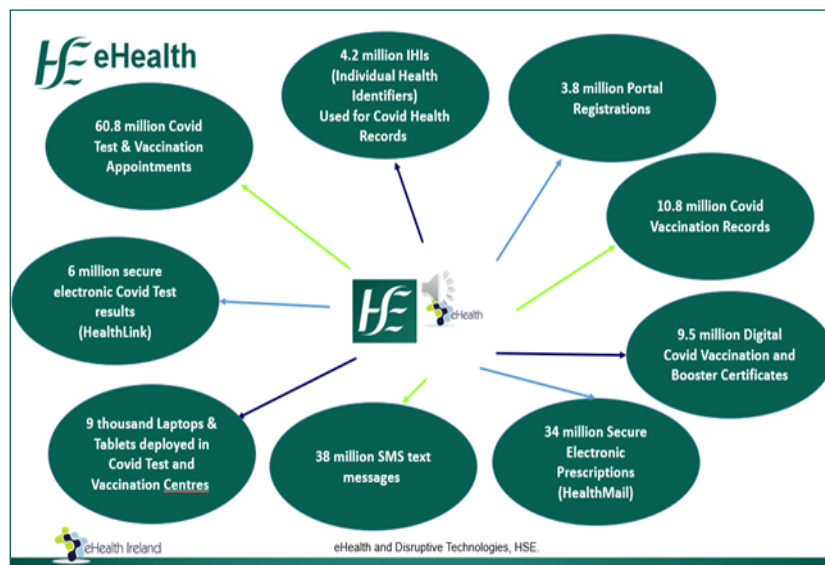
HSE eHealth

60.8 million Covid Test & Vaccination Appointments

4.2 million IHIs (Individual Health Identifiers) Used for Covid Health Records

3.8 million Portal Registrations

10.8 million Covid Vaccination Records

6 million secure electronic Covid Test results (HealthLink)

HSE

eHealth

9.5 million Digital Covid Vaccination and Booster Certificates

9 thousand Laptops & Tablets deployed in Covid Test and Vaccination Centres

38 million SMS text messages

34 million Secure Electronic Prescriptions (HealthMail)

eHealth Ireland

eHealth and Disruptive Technologies, HSE.